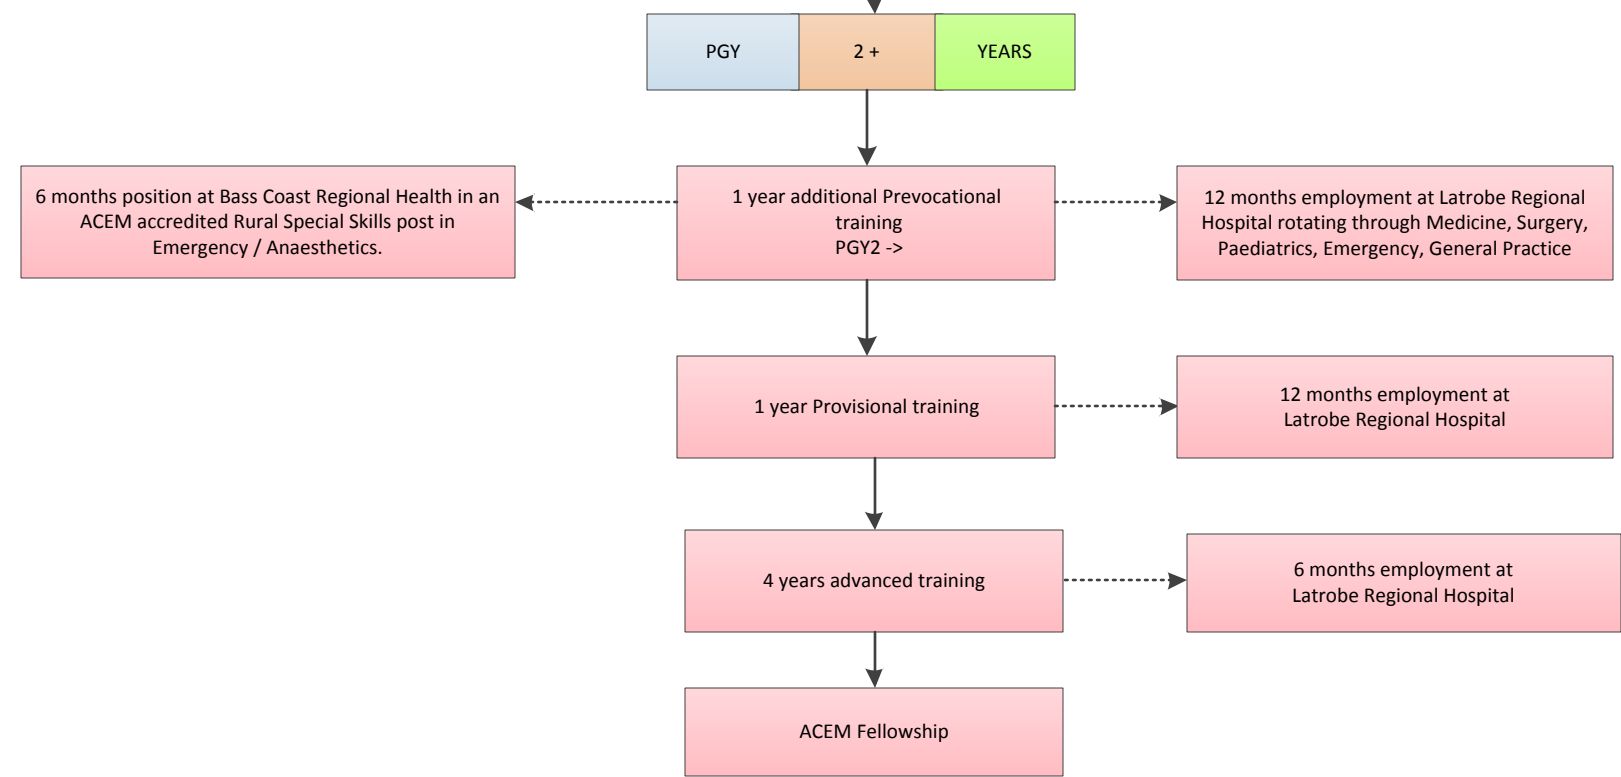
PGY

2 +

YEARS

6 months position at Bass Coast Regional Health in an ACEM accredited Rural Special Skills post in Emergency / Anaesthetics.

1 year additional Prevocational training PGY2 ->

12 months employment at Latrobe Regional Hospital rotating through Medicine, Surgery, Paediatrics, Emergency, General Practice

1 year Provisional training

12 months employment at Latrobe Regional Hospital

4 years advanced training

6 months employment at Latrobe Regional Hospital

ACEM Fellowship